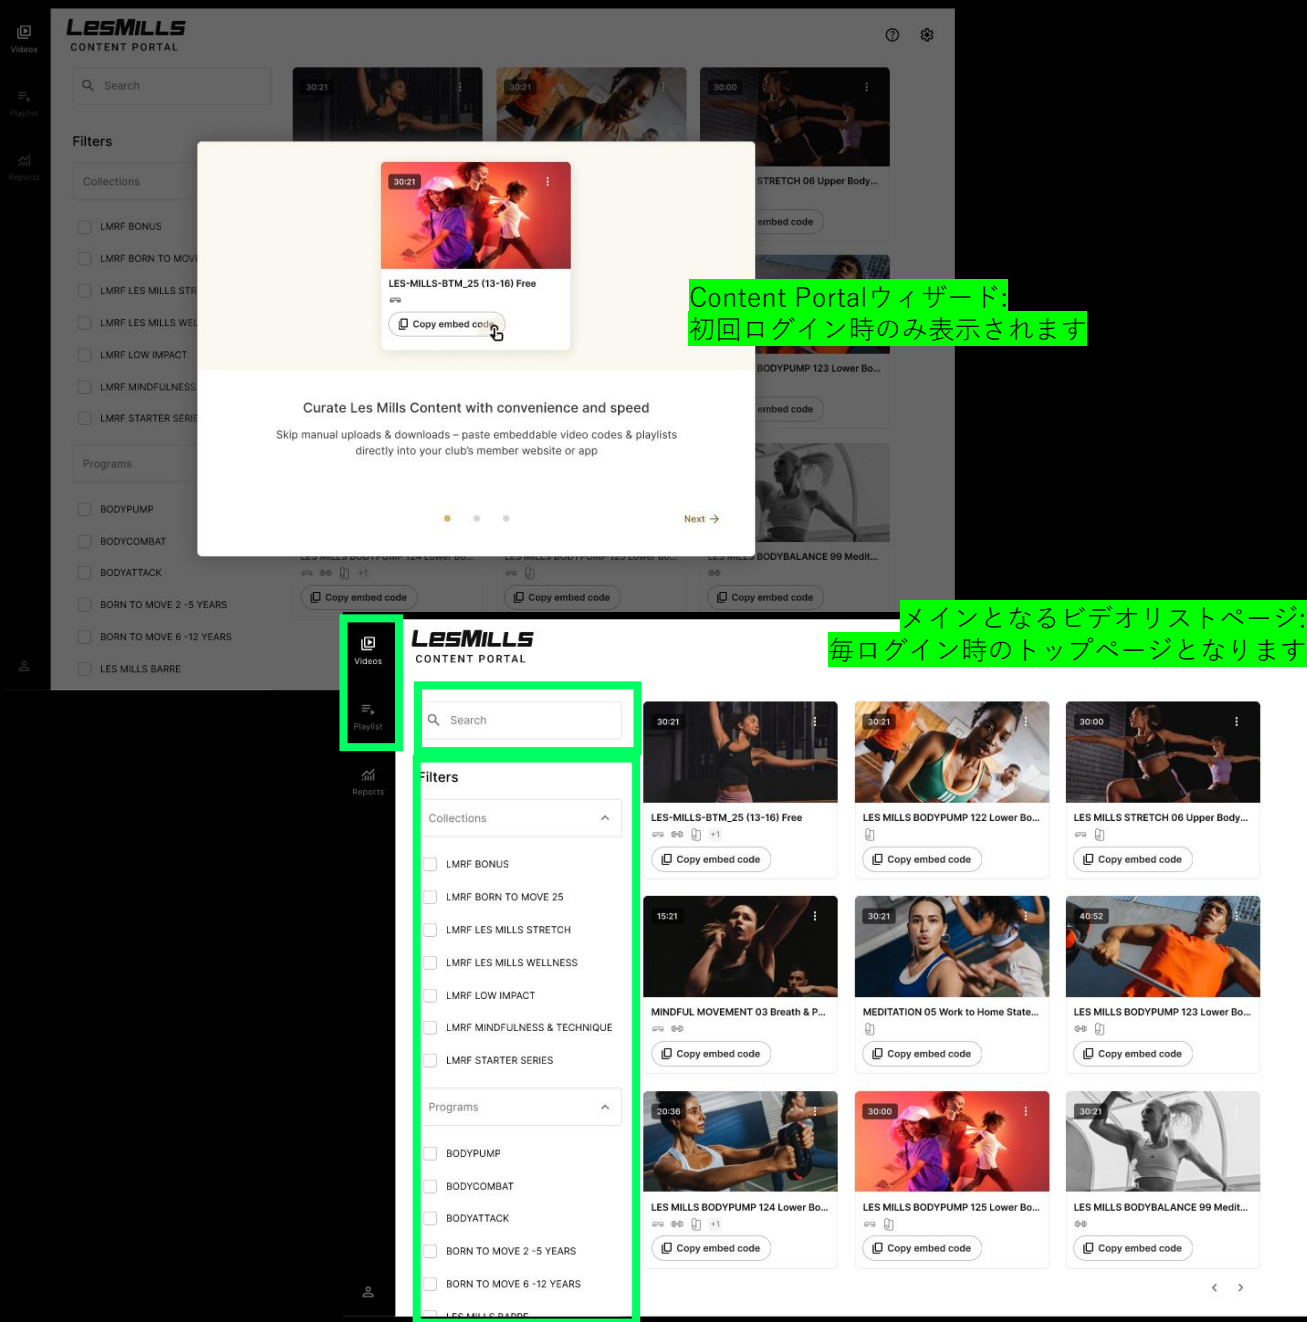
Videos
Playlist
Reports

LESMILLS
CONTENT PORTAL

Search

Filters

Collections

LMRF BONUS
LMRF BORN TO MOVE
LMRF LES MILLS STR
LMRF LES MILLS WEL
LMRF LOW IMPACT
LMRF MINDFULNESS
LMRF STARTER SERIE

Programs

BODYPUMP
BODYCOMBAT
BODYATTACK
BORN TO MOVE 2 -5 YEARS
BORN TO MOVE 6 -12 YEARS
LES MILLS BARRE

30:21
30:21
30:00
STRETCH 06 Upper Body...
embed code
BODYPUMP 123 Lower Bo...
embed code
BODYBALANCE 99 Medit...
Copy embed code
Copy embed code
Copy embed code

30:21
LES-MILLS-BTM_25 (13-16) Free
Copy embed code

Curate Les Mills Content with convenience and speed
Skip manual uploads & downloads – paste embeddable video codes & playlists directly into your club's member website or app

Next →

Content Portalウィザード:
初回ログイン時のみ表示されます

メインとなるビデオリストページ:
毎ログイン時のトップページとなります

Videos
Playlist
Reports

LESMILLS
CONTENT PORTAL

Search

Filters

Collections

LMRF BONUS
LMRF BORN TO MOVE 25
LMRF LES MILLS STRETCH
LMRF LES MILLS WELLNESS
LMRF LOW IMPACT
LMRF MINDFULNESS & TECHNIQUE
LMRF STARTER SERIES

Programs

BODYPUMP
BODYCOMBAT
BODYATTACK
BORN TO MOVE 2 -5 YEARS
BORN TO MOVE 6 -12 YEARS
LES MILLS BARRE

30:21
LES-MILLS-BTM_25 (13-16) Free
+1
Copy embed code

30:21
LES MILLS BODYPUMP 122 Lower Bo...
Copy embed code

30:00
LES MILLS STRETCH 06 Upper Body...
Copy embed code

15:21
MINDFUL MOVEMENT 03 Breath & P...
Copy embed code

30:21
MEDITATION 05 Work to Home State...
Copy embed code

40:52
LES MILLS BODYPUMP 123 Lower Bo...
Copy embed code

20:36
LES MILLS BODYPUMP 124 Lower Bo...
+1
Copy embed code

30:00
LES MILLS BODYPUMP 125 Lower Bo...
Copy embed code

30:21
LES MILLS BODYBALANCE 99 Medit...
Copy embed code

‹ ›